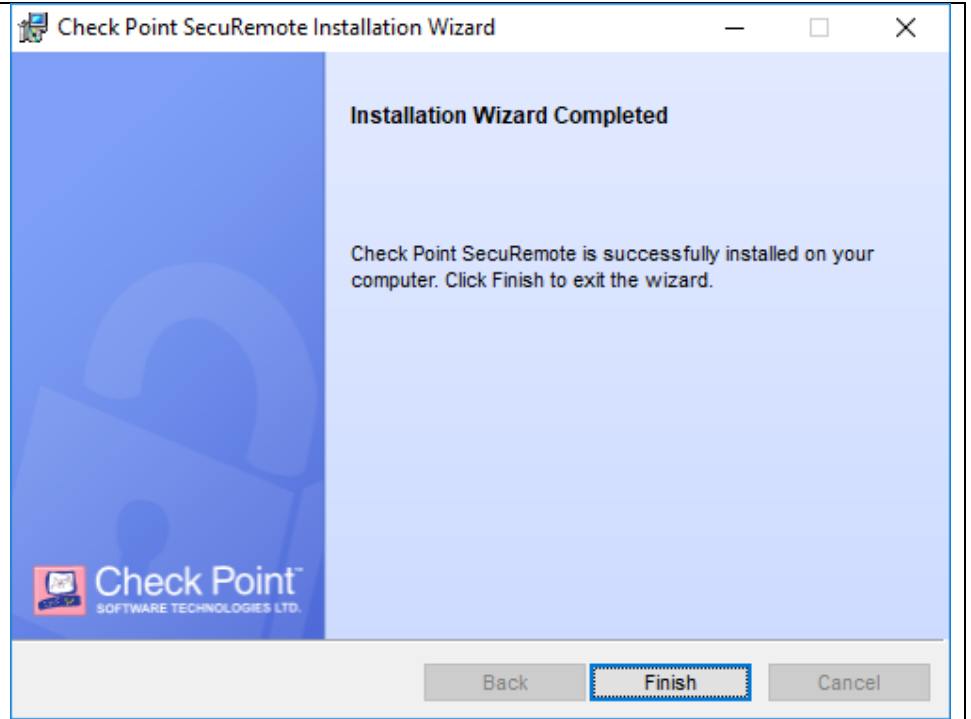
Check Point SecuRemote Installation Wizard

Installation Wizard Completed

Check Point SecuRemote is successfully installed on your computer. Click Finish to exit the wizard.

Check Point
SOFTWARE TECHNOLOGIES LTD.

Back
Finish
Cancel